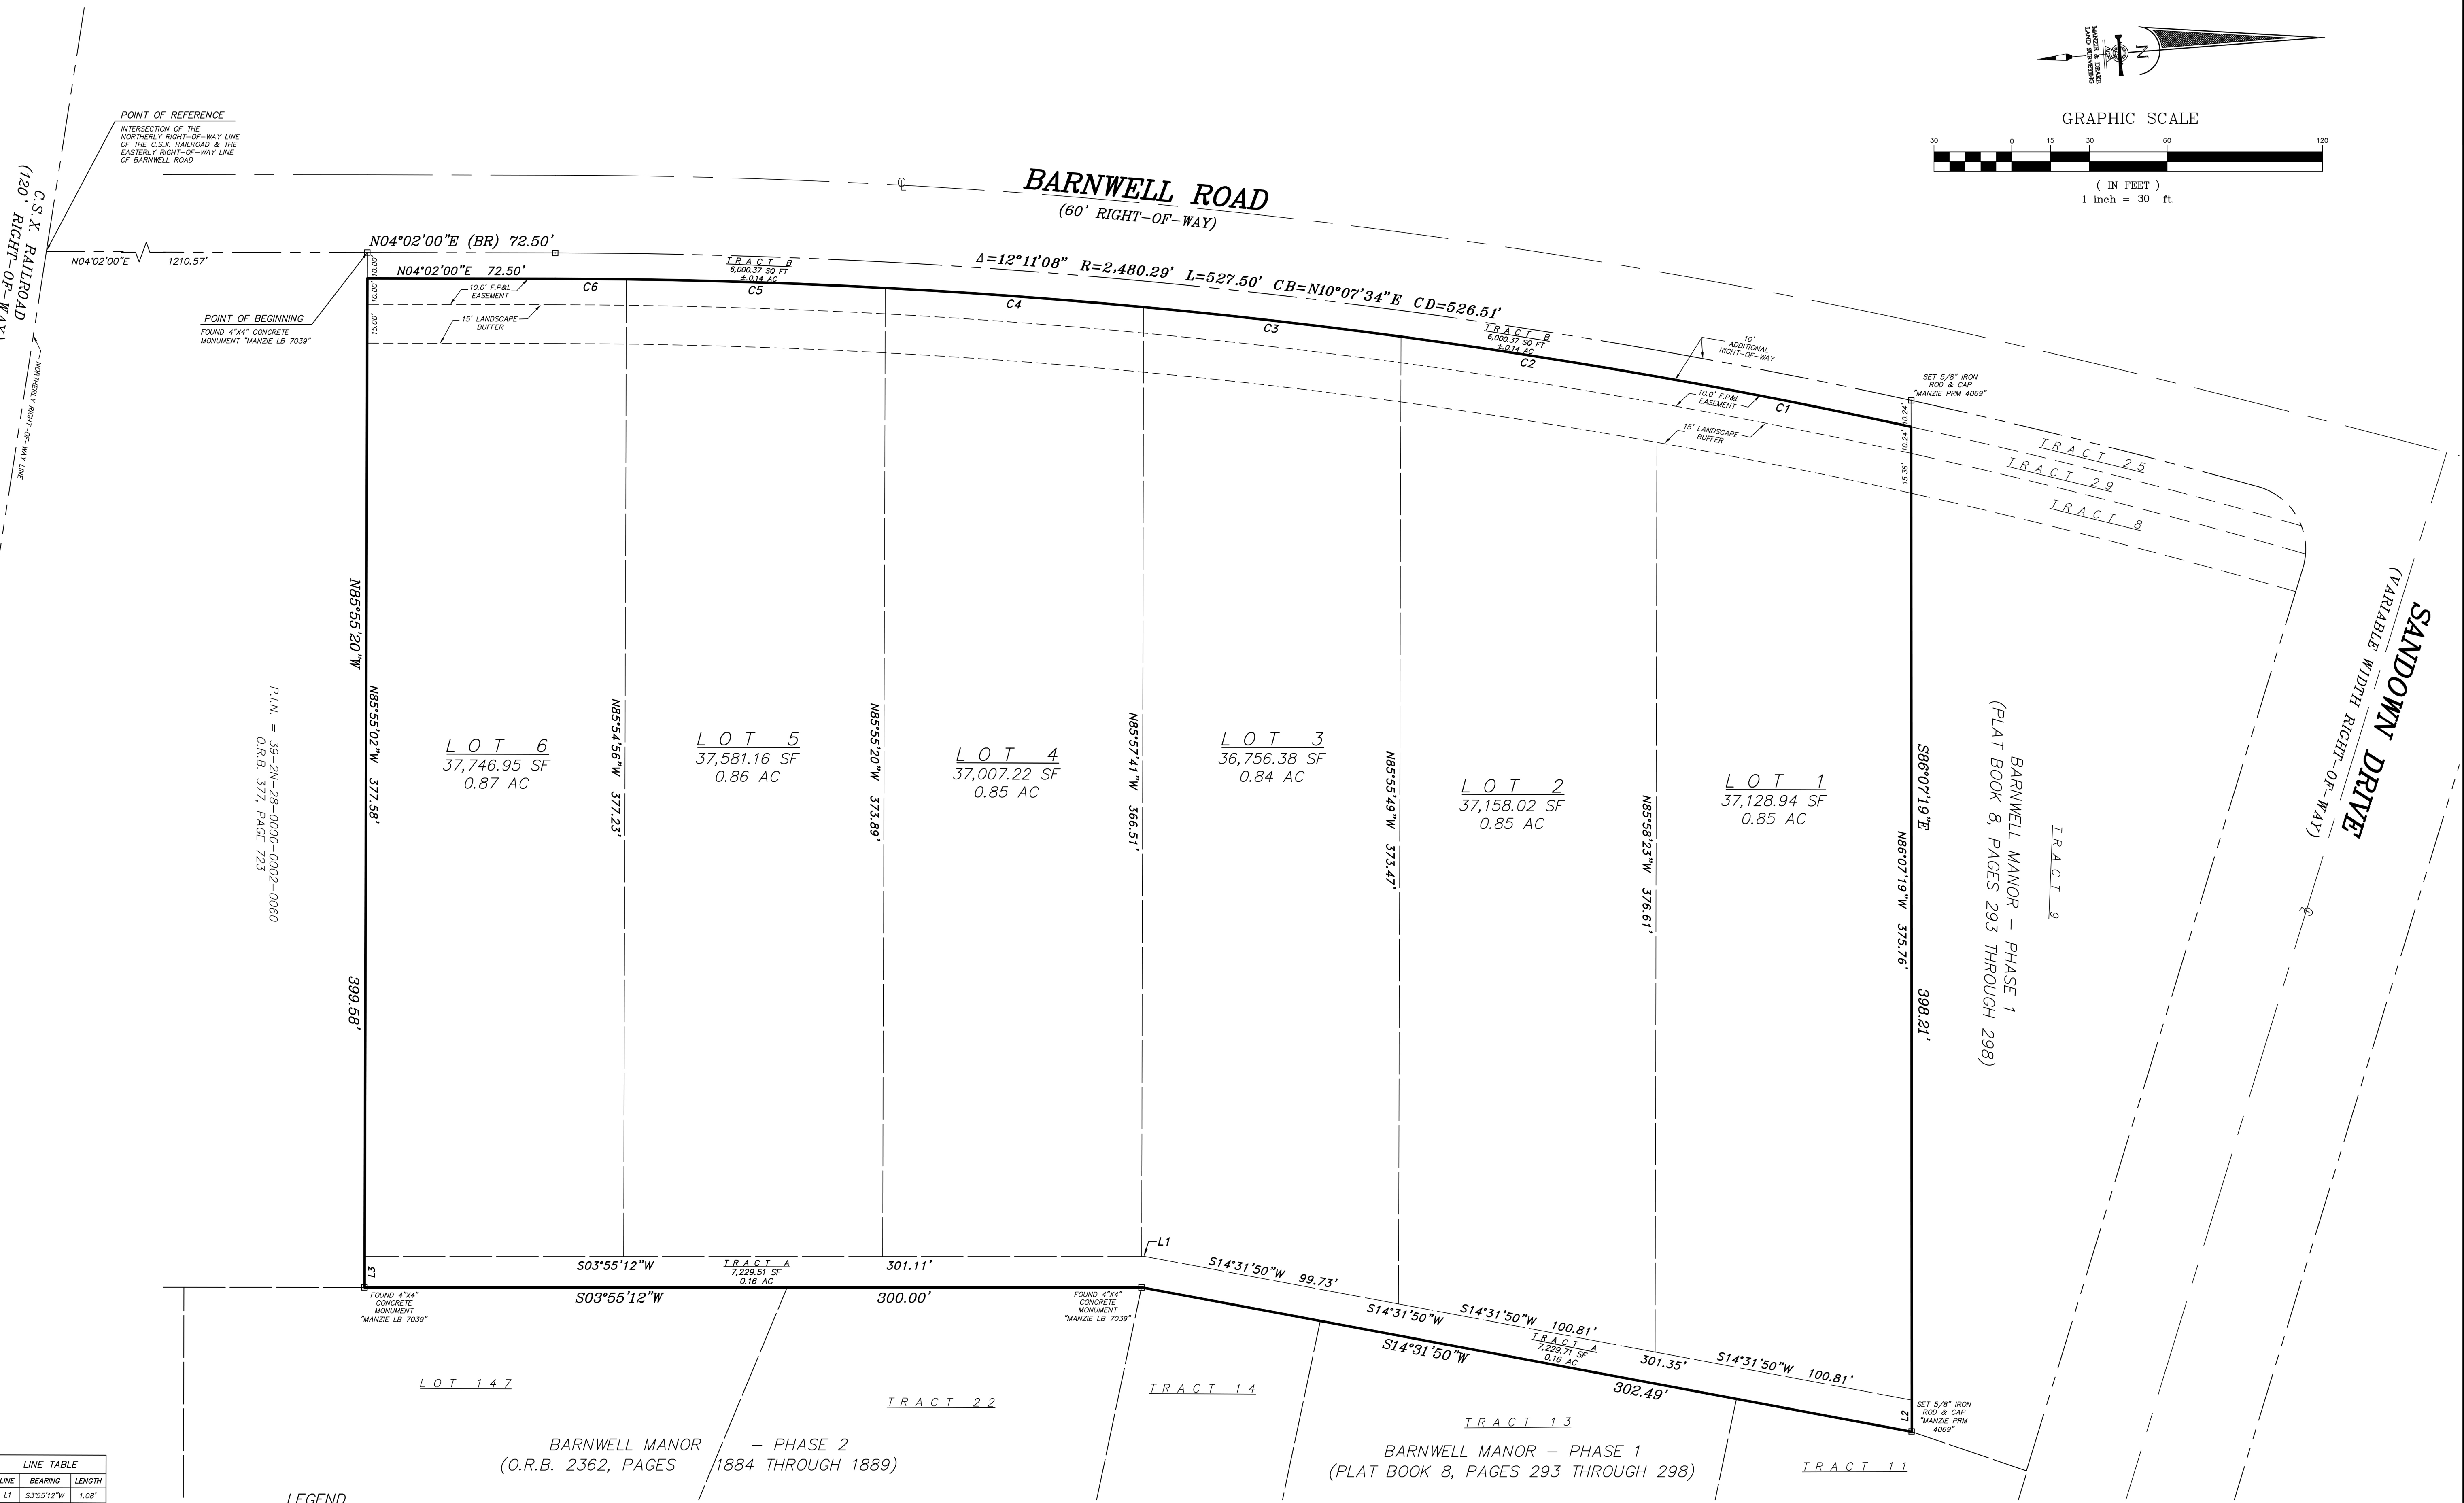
MANZIE & DRAKE LAND SURVEYING
N

GRAPHIC SCALE
30 0 15 30 60 120
( IN FEET )
1 inch = 30 ft.

POINT OF REFERENCE
INTERSECTION OF THE NORTHERLY RIGHT-OF-WAY LINE OF THE C.S.X. RAILROAD & THE EASTERLY RIGHT-OF-WAY LINE OF BARNWELL ROAD

C.S.X. RAILROAD
(120' RIGHT-OF-WAY)

NORTHERLY RIGHT-OF-WAY LINE

BARNWELL ROAD
(60' RIGHT-OF-WAY)

N04°02'00"E 1210.57'
N04°02'00"E (BR) 72.50'
N04°02'00"E 72.50'

POINT OF BEGINNING
FOUND 4"X4" CONCRETE MONUMENT "MANZIE LB 7039"

10.0' F.P.&L. EASEMENT
15' LANDSCAPE BUFFER

TRACT B
6,000.37 SQ FT
±0.14 AC

$\Delta$=12°11'08" R=2,480.29' L=527.50' CB=N10°07'34"E CD=526.51'

C6 C5 C4 C3 C2 C1

TRACT B
6,000.37 SQ FT
±0.14 AC

10' ADDITIONAL RIGHT-OF-WAY

10.0' F.P.&L. EASEMENT
15' LANDSCAPE BUFFER

SET 5/8" IRON ROD & CAP "MANZIE PRM 4069"

10.00' 15.00' 10.24' 10.24' 15.36'

TRACT 25
TRACT 29
TRACT 8

SANDOWN DRIVE
(VARIABLE WIDTH RIGHT-OF-WAY)

N85°55'20"W 399.58'

P.I.N. = 39-2N-28-0000-0002-0060
O.R.B. 377, PAGE 723

N85°55'02"W 377.58'

LOT 6
37,746.95 SF
0.87 AC

N85°54'56"W 377.23'

LOT 5
37,581.16 SF
0.86 AC

N85°55'20"W 373.89'

LOT 4
37,007.22 SF
0.85 AC

N85°57'41"W 366.51'

LOT 3
36,756.38 SF
0.84 AC

N85°55'49"W 373.47'

LOT 2
37,158.02 SF
0.85 AC

N85°58'23"W 376.61'

LOT 1
37,128.94 SF
0.85 AC

N86°07'19"W 375.76'

S86°07'19"E 398.21'

BARNWELL MANOR - PHASE 1
(PLAT BOOK 8, PAGES 293 THROUGH 298)

TRACT 9

L1
L3
S03°55'12"W
TRACT A
7,229.51 SF
0.16 AC
301.11'
S03°55'12"W 300.00'

FOUND 4"X4" CONCRETE MONUMENT "MANZIE LB 7039"
FOUND 4"X4" CONCRETE MONUMENT "MANZIE LB 7039"

S14°31'50"W 99.73'
S14°31'50"W
S14°31'50"W 100.81'
TRACT A
7,229.71 SF
0.16 AC
301.35'
S14°31'50"W 100.81'
S14°31'50"W 302.49'

L2
SET 5/8" IRON ROD & CAP "MANZIE PRM 4069"

LOT 147
TRACT 22
TRACT 14
TRACT 13
TRACT 11

BARNWELL MANOR - PHASE 2
(O.R.B. 2362, PAGES 1884 THROUGH 1889)

BARNWELL MANOR - PHASE 1
(PLAT BOOK 8, PAGES 293 THROUGH 298)

LINE TABLE
| LINE | BEARING | LENGTH |
|---|---|---|
| L1 | S3°55'12"W | 1.08' |

LEGEND